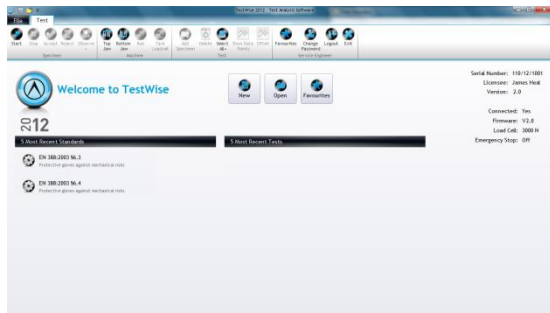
TestWise 2012 - Test Analysis Software

File Test

Start Stop Accept Reject Observe Top Jaw Bottom Jaw Run Tare Load cell Add Specimen Delete Select All Show Data Points Offset Favourites Change Password Logout Exit

Specimen Machine Test Service Engineer

Welcome to TestWise

2012

New Open Favourites

Serial Number: 110/12/1001
Licensee: James Heal
Version: 2.0

Connected: Yes
Firmware: V2.0
Load Cell: 3000 N
Emergency Stop: Off

5 Most Recent Standards

5 Most Recent Tests

EN 388:2003 §6.3
Protective gloves against mechanical risks

EN 388:2003 §6.4
Protective gloves against mechanical risks